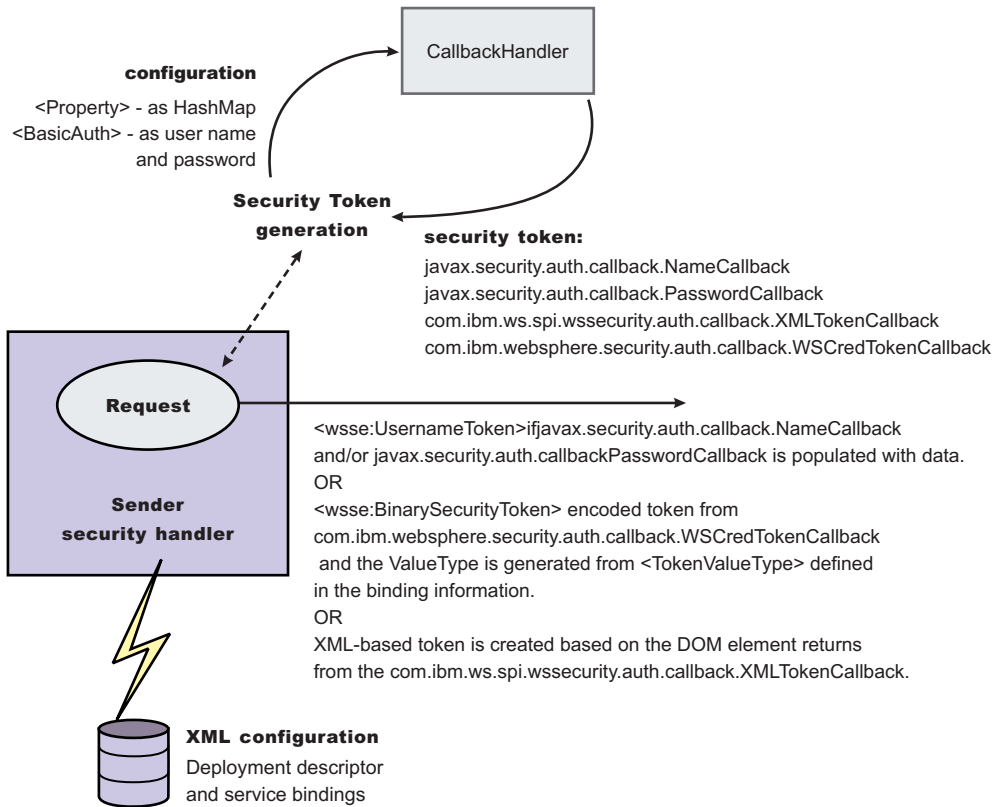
CallbackHandler

configuration

<Property> - as HashMap
<BasicAuth> - as user name and password

Security Token generation

security token:
javax.security.auth.callback.NameCallback
javax.security.auth.callback.PasswordCallback
com.ibm.ws.spi.wssecurity.auth.callback.XMLTokenCallback
com.ibm.websphere.security.auth.callback.WSCredTokenCallback

Request

Sender security handler

<wsse:UsernameToken>ifjavax.security.auth.callback.NameCallback and/or javax.security.auth.callbackPasswordCallback is populated with data.
OR
<wsse:BinarySecurityToken> encoded token from com.ibm.websphere.security.auth.callback.WSCredTokenCallback and the ValueType is generated from <TokenValueType> defined in the binding information.
OR
XML-based token is created based on the DOM element returns from the com.ibm.ws.spi.wssecurity.auth.callback.XMLTokenCallback.

XML configuration
Deployment descriptor and service bindings